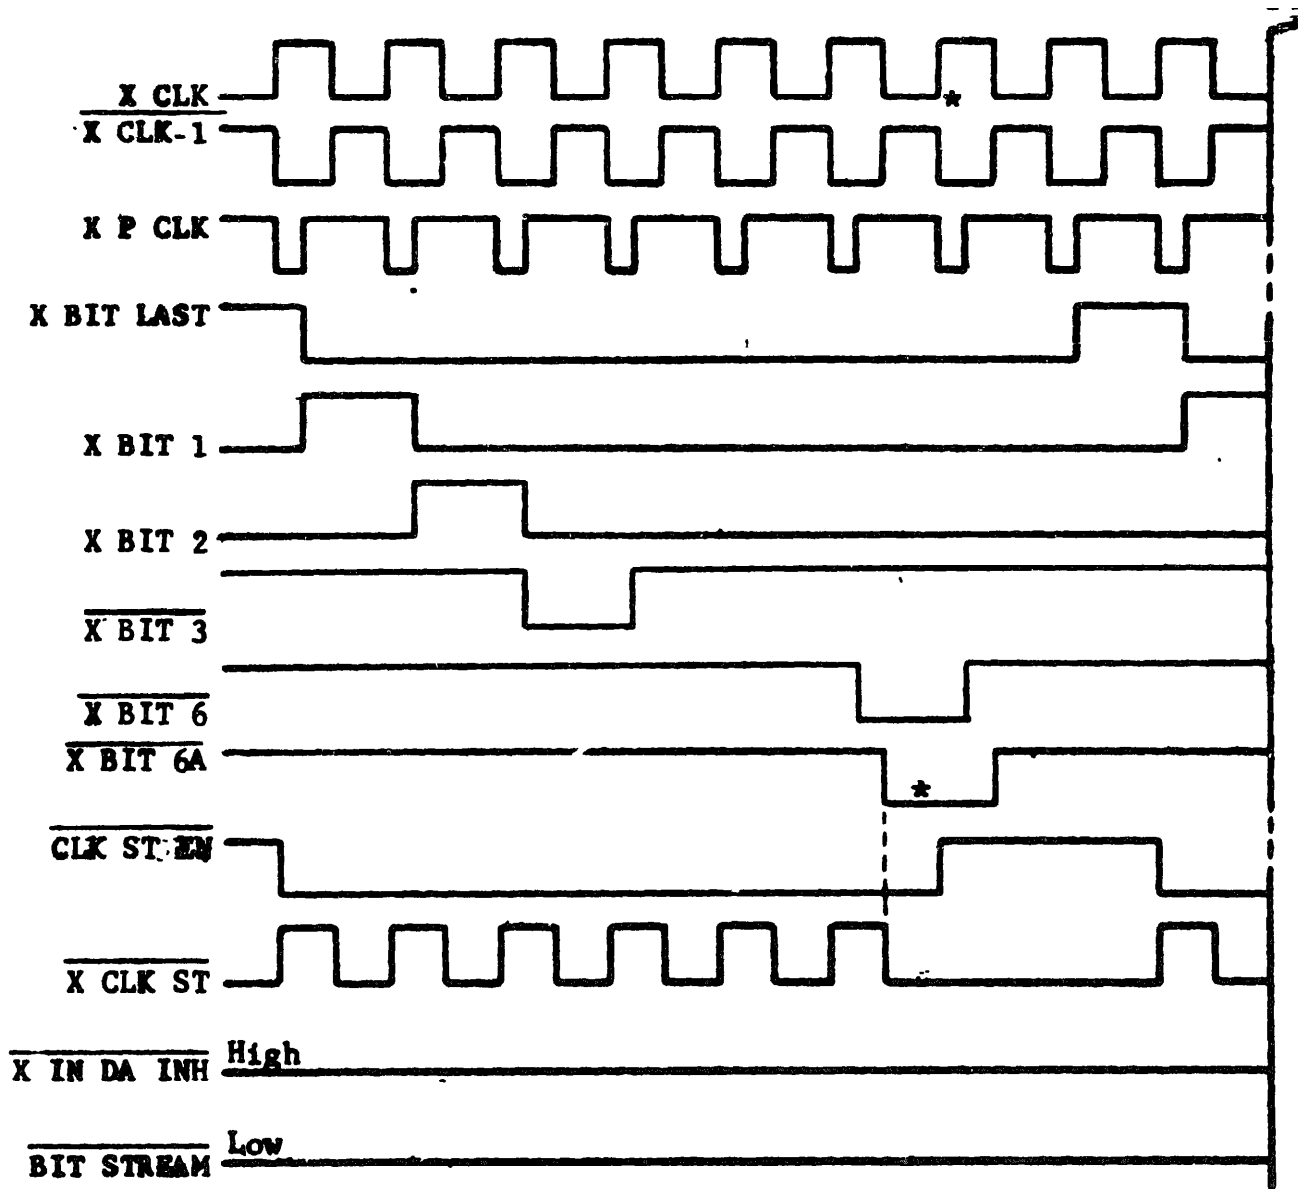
X CLK
$\overline{\text{X CLK-1}}$
X P CLK
X BIT LAST
X BIT 1
X BIT 2
$\overline{\text{X BIT 3}}$
$\overline{\text{X BIT 6}}$
$\overline{\text{X BIT 6A}}$
*
*
$\overline{\text{CLK ST EN}}$
$\overline{\text{X CLK ST}}$
$\overline{\text{X IN DA INH}}$ High
$\overline{\text{BIT STREAM}}$ Low